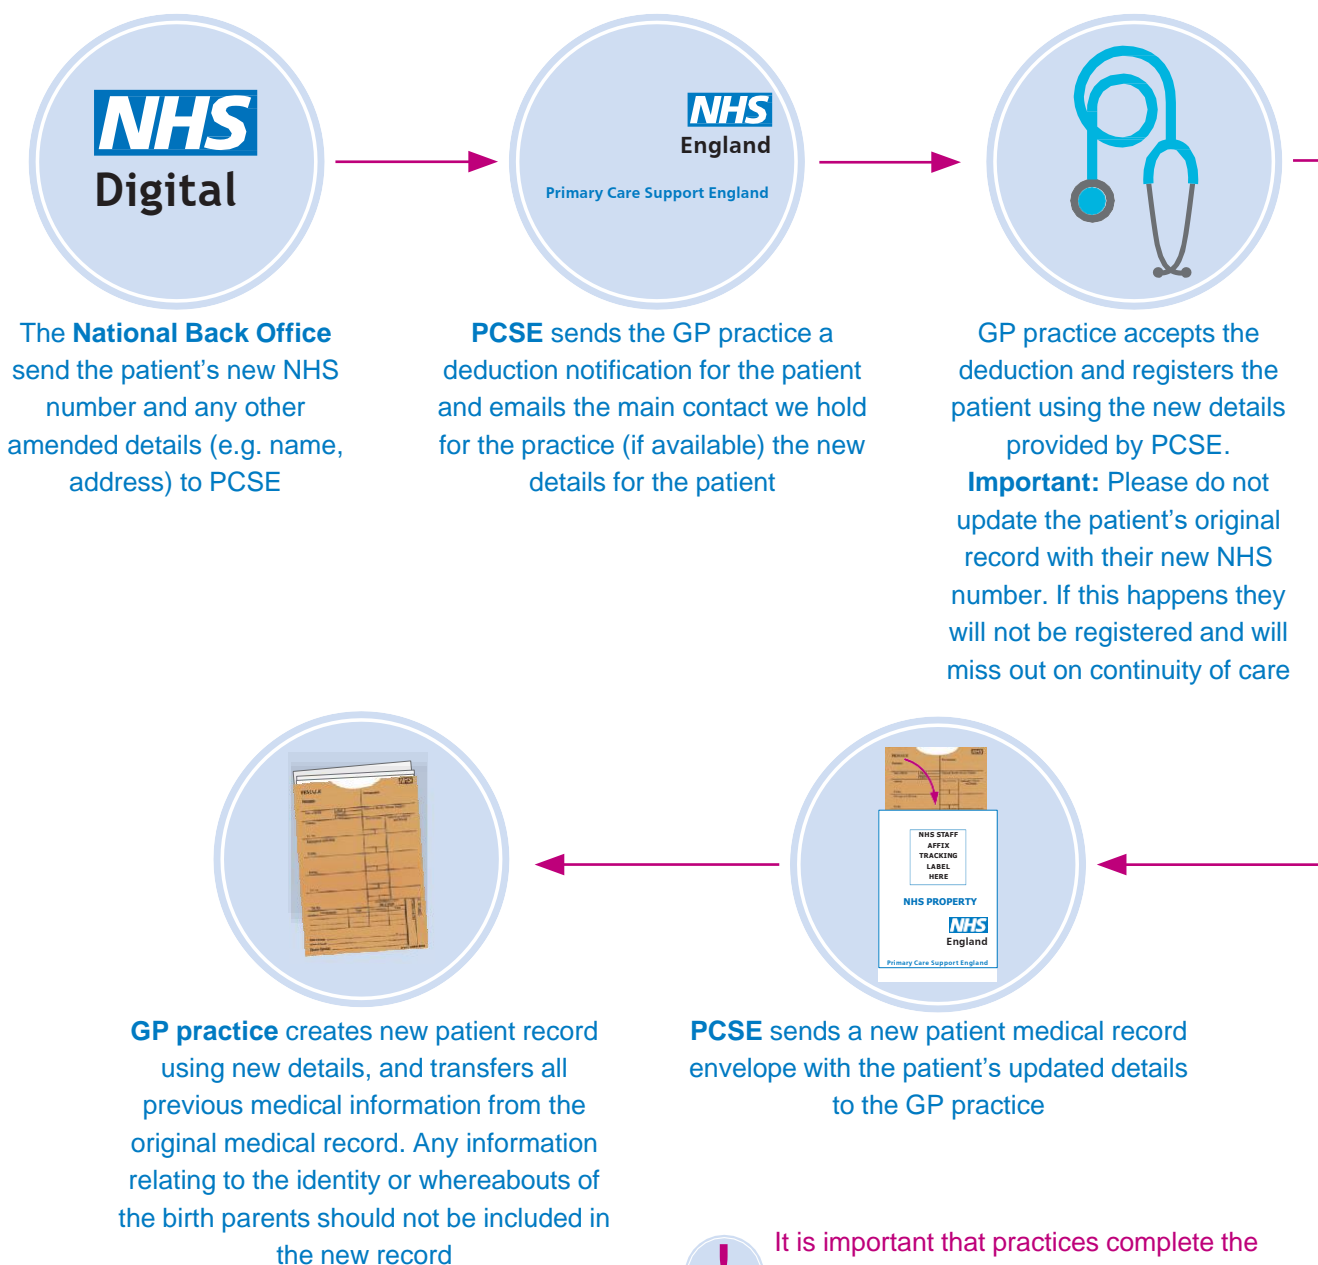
NHS Digital

The National Back Office send the patient's new NHS number and any other amended details (e.g. name, address) to PCSE

NHS England
Primary Care Support England

PCSE sends the GP practice a deduction notification for the patient and emails the main contact we hold for the practice (if available) the new details for the patient

GP practice accepts the deduction and registers the patient using the new details provided by PCSE.
Important: Please do not update the patient's original record with their new NHS number. If this happens they will not be registered and will miss out on continuity of care

NHS STAFF AFFIX TRACKING LABEL HERE
NHS PROPERTY
NHS England
Primary Care Support England

PCSE sends a new patient medical record envelope with the patient's updated details to the GP practice

GP practice creates new patient record using new details, and transfers all previous medical information from the original medical record. Any information relating to the identity or whereabouts of the birth parents should not be included in the new record

It is important that practices complete the